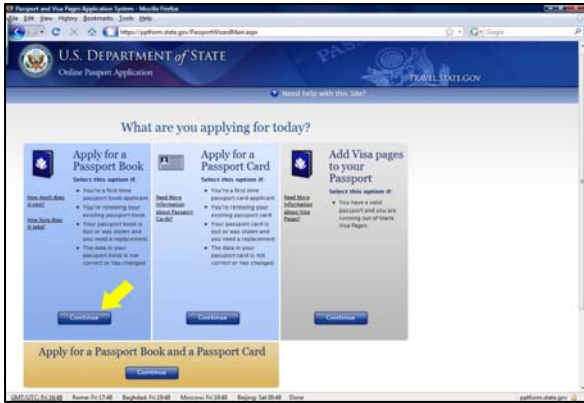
Passport and Visa Pages Application System - Mozilla Firefox

File Edit View History Bookmarks Tools Help

https://pptform.state.gov/PassportWizardMain.aspx

U.S. DEPARTMENT of STATE
Online Passport Application

PASSPORT

TRAVEL.STATE.GOV

Need help with this Site?

What are you applying for today?

Apply for a Passport Book
Select this option if:
• You're a first time passport book applicant
• You're renewing your existing passport book
• Your passport book is lost or was stolen and you need a replacement
• The data in your passport book is not correct or has changed

How much does it cost?

How long does it take?

Continue

Apply for a Passport Card
Select this option if:
• You're a first time passport card applicant
• You're renewing your existing passport card
• Your passport card is lost or was stolen and you need a replacement
• The data in your passport card is not correct or has changed

Need More Information about Passport Cards?

Continue

Add Visa pages to your Passport
Select this option if:
• You have a valid passport and you are running out of blank Visa Pages.

Need More Information about Visa Pages?

Continue

Apply for a Passport Book and a Passport Card

Continue

GMT/UTC Fri 16:48 Rome: Fri 17:48 Baghdad: Fri 19:48 Moscow: Fri 19:48 Beijing: Sat 00:48 Done

pptform.state.gov